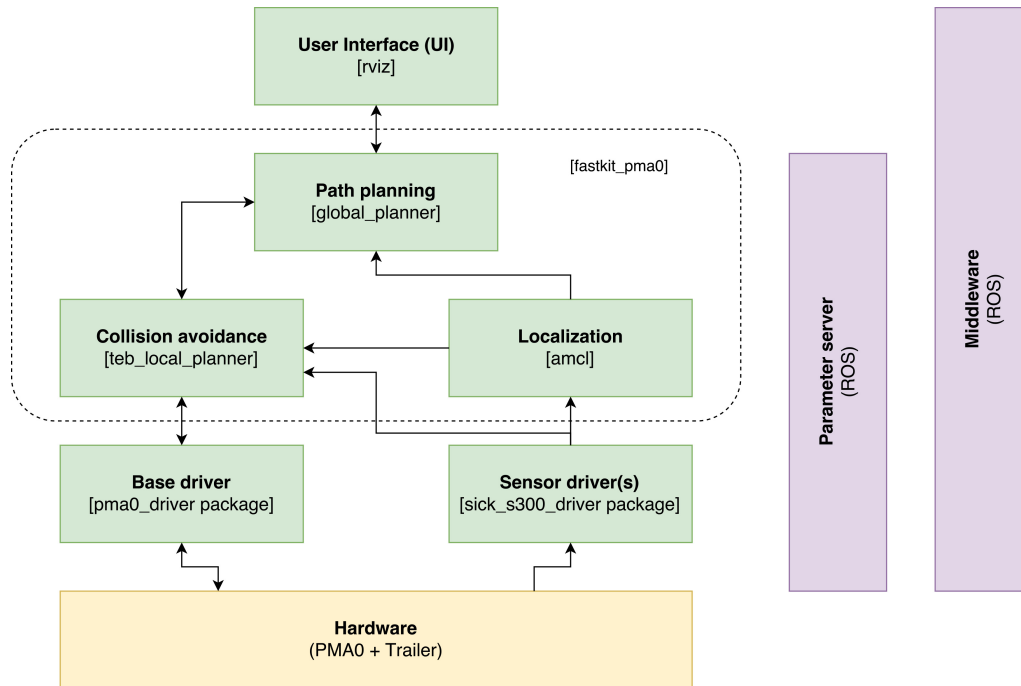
User Interface (UI)
[rviz]

[fastkit_pma0]

Path planning
[global_planner]

Collision avoidance
[teb_local_planner]

Localization
[amcl]

Base driver
[pma0_driver package]

Sensor driver(s)
[sick_s300_driver package]

Hardware
(PMA0 + Trailer)

Parameter server
(ROS)

Middleware
(ROS)